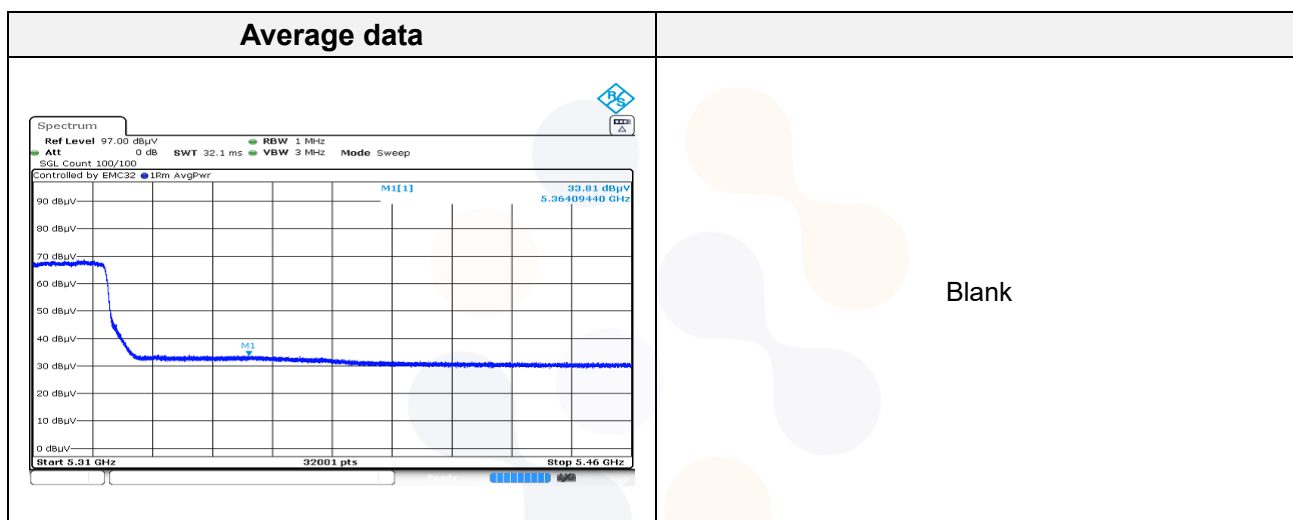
| Average data | |
|---|---|
| Spectrum<br>Ref Level 97.00 dBµV RBW 1 MHz<br>Att 0 dB SWT 32.1 ms VBW 3 MHz Mode Sweep<br>SGL Count 100/100<br>Controlled by EMC32 1Rm AvgPwr<br>M1[1] 33.81 dBµV 5.36409440 GHz<br>90 dBµV<br>80 dBµV<br>70 dBµV<br>60 dBµV<br>50 dBµV<br>40 dBµV<br>M1<br>30 dBµV<br>20 dBµV<br>10 dBµV<br>0 dBµV<br>Start 5.31 GHz 32001 pts Stop 5.46 GHz | Blank |